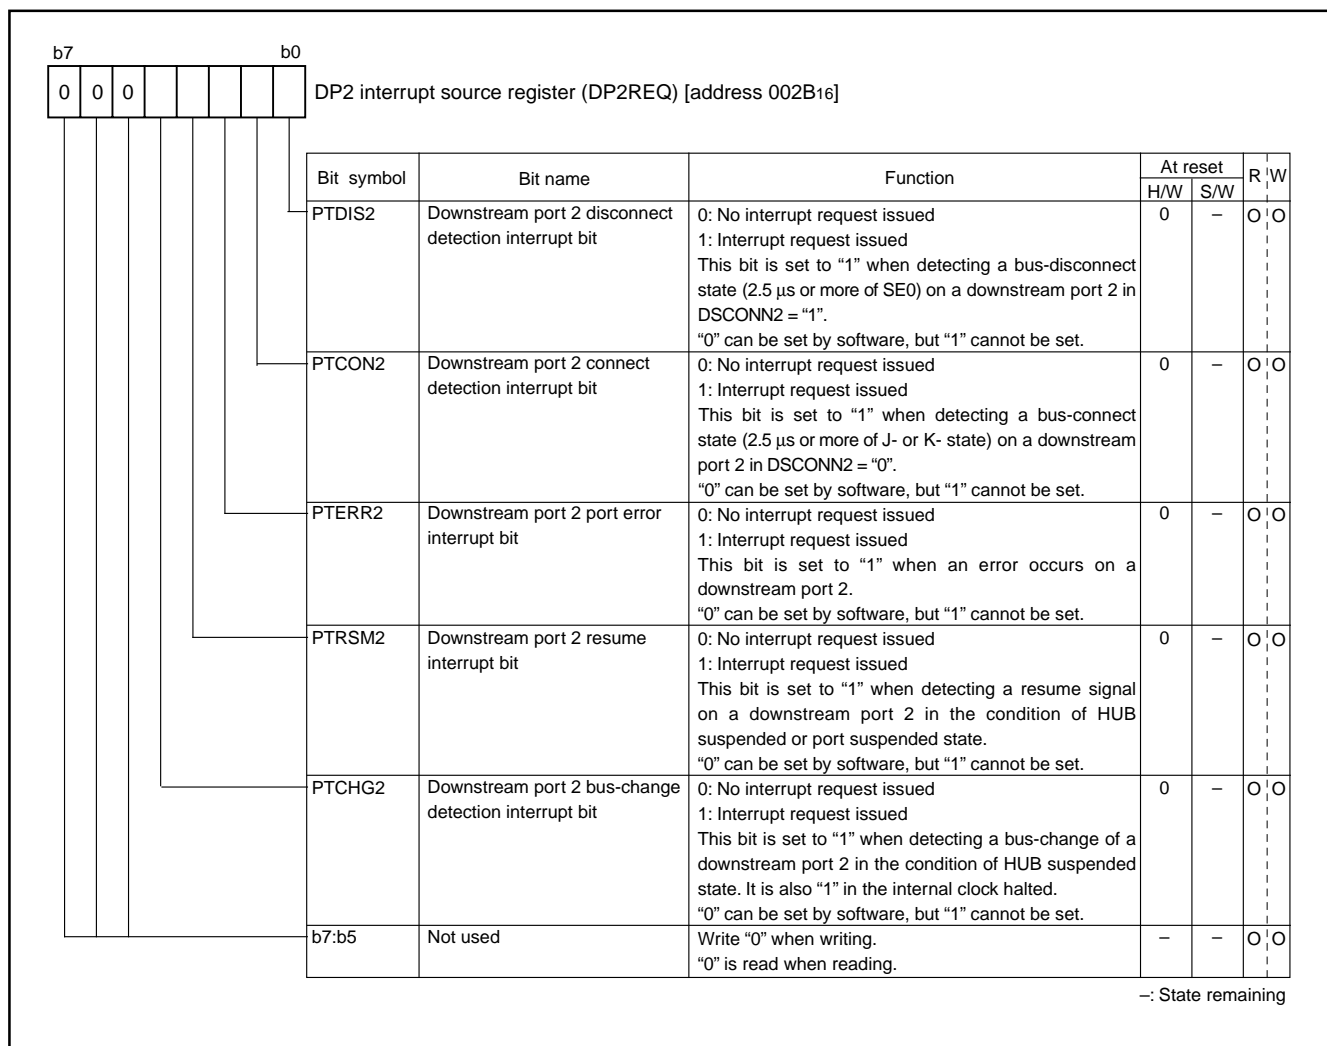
b7 b0

| 0 | 0 | 0 | | | | | |

DP2 interrupt source register (DP2REQ) [address 002B$_{16}$]

| Bit symbol | Bit name | Function | At reset H/W | At reset S/W | R | W |
|---|---|---|---|---|---|---|
| PTDIS2 | Downstream port 2 disconnect detection interrupt bit | 0: No interrupt request issued<br>1: Interrupt request issued<br>This bit is set to “1” when detecting a bus-disconnect state (2.5 μs or more of SE0) on a downstream port 2 in DSCONN2 = “1”.<br>“0” can be set by software, but “1” cannot be set. | 0 | – | O | O |
| PTCON2 | Downstream port 2 connect detection interrupt bit | 0: No interrupt request issued<br>1: Interrupt request issued<br>This bit is set to “1” when detecting a bus-connect state (2.5 μs or more of J- or K- state) on a downstream port 2 in DSCONN2 = “0”.<br>“0” can be set by software, but “1” cannot be set. | 0 | – | O | O |
| PTERR2 | Downstream port 2 port error interrupt bit | 0: No interrupt request issued<br>1: Interrupt request issued<br>This bit is set to “1” when an error occurs on a downstream port 2.<br>“0” can be set by software, but “1” cannot be set. | 0 | – | O | O |
| PTRSM2 | Downstream port 2 resume interrupt bit | 0: No interrupt request issued<br>1: Interrupt request issued<br>This bit is set to “1” when detecting a resume signal on a downstream port 2 in the condition of HUB suspended or port suspended state.<br>“0” can be set by software, but “1” cannot be set. | 0 | – | O | O |
| PTCHG2 | Downstream port 2 bus-change detection interrupt bit | 0: No interrupt request issued<br>1: Interrupt request issued<br>This bit is set to “1” when detecting a bus-change of a downstream port 2 in the condition of HUB suspended state. It is also “1” in the internal clock halted.<br>“0” can be set by software, but “1” cannot be set. | 0 | – | O | O |
| b7:b5 | Not used | Write “0” when writing.<br>“0” is read when reading. | – | – | O | O |

–: State remaining